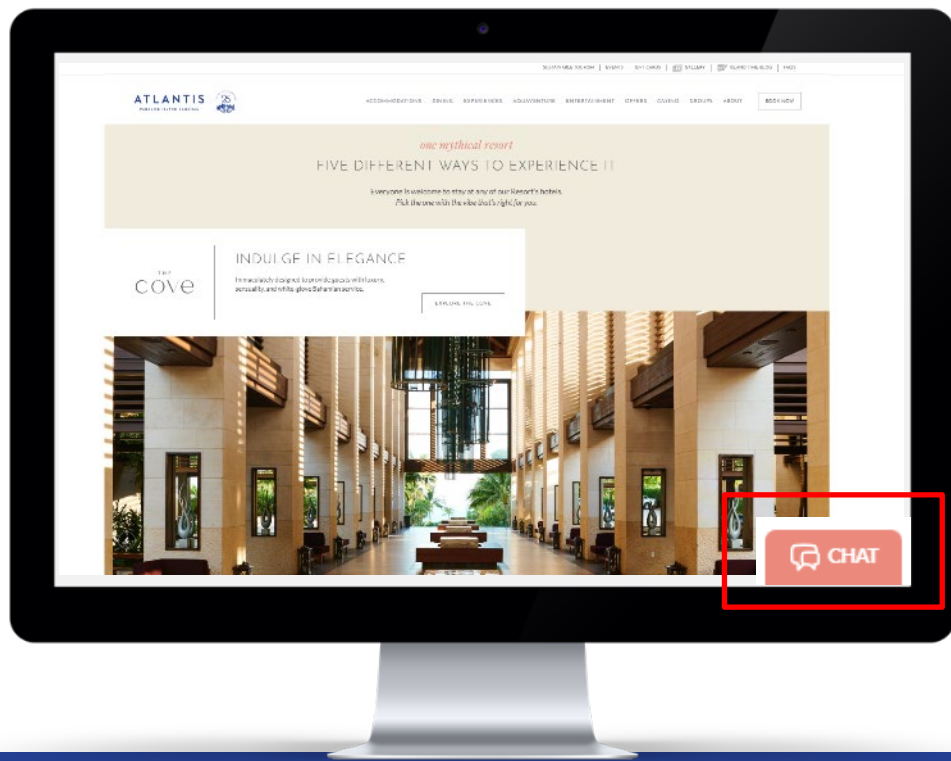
SUSTAINABLE TOURISM | EVENTS | GIFT CARDS | GALLERY | ISLAND TIME BLOG | FAQS

ATLANTIS
PARADISE ISLAND BAHAMAS

ACCOMMODATIONS DINING EXPERIENCES AQUAVENTURE ENTERTAINMENT OFFERS CASINO GROUPS ABOUT BOOK NOW

one mythical resort
FIVE DIFFERENT WAYS TO EXPERIENCE IT

Everyone is welcome to stay at any of our Resort's hotels. Pick the one with the vibe that's right for you.

THE
cove

INDULGE IN ELEGANCE

Immaculately designed to provide guests with luxury, sensuality, and white-glove Bahamian service.

EXPLORE THE COVE

CHAT